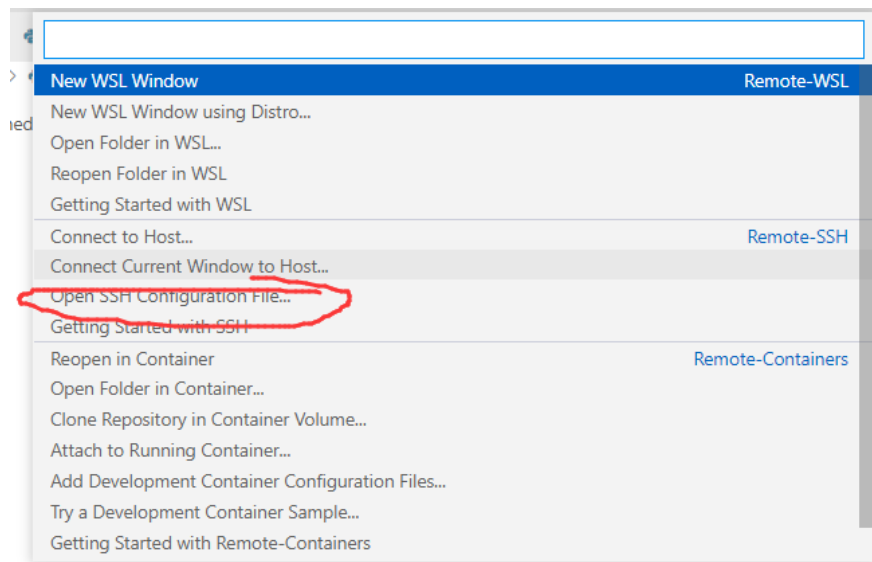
New WSL Window Remote-WSL
New WSL Window using Distro...
Open Folder in WSL...
Reopen Folder in WSL
Getting Started with WSL
Connect to Host... Remote-SSH
Connect Current Window to Host...
Open SSH Configuration File...
Getting Started with SSH
Reopen in Container Remote-Containers
Open Folder in Container...
Clone Repository in Container Volume...
Attach to Running Container...
Add Development Container Configuration Files...
Try a Development Container Sample...
Getting Started with Remote-Containers